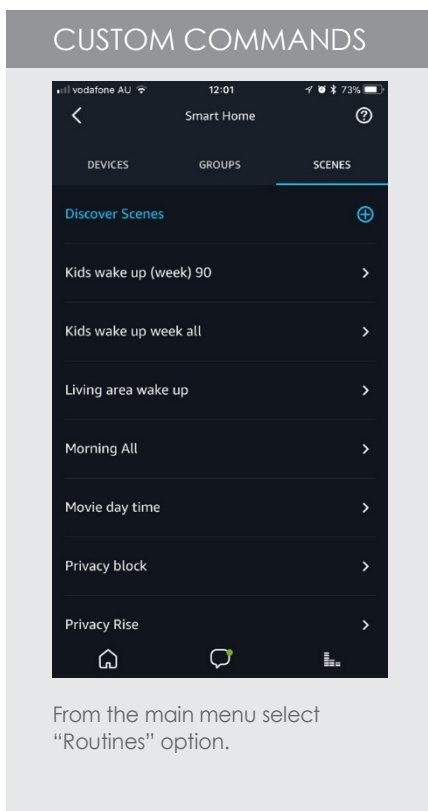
CUSTOM COMMANDS

vodafone AU 12:01 73%

Smart Home

DEVICES GROUPS SCENES

Discover Scenes

Kids wake up (week) 90

Kids wake up week all

Living area wake up

Morning All

Movie day time

Privacy block

Privacy Rise

From the main menu select "Routines" option.